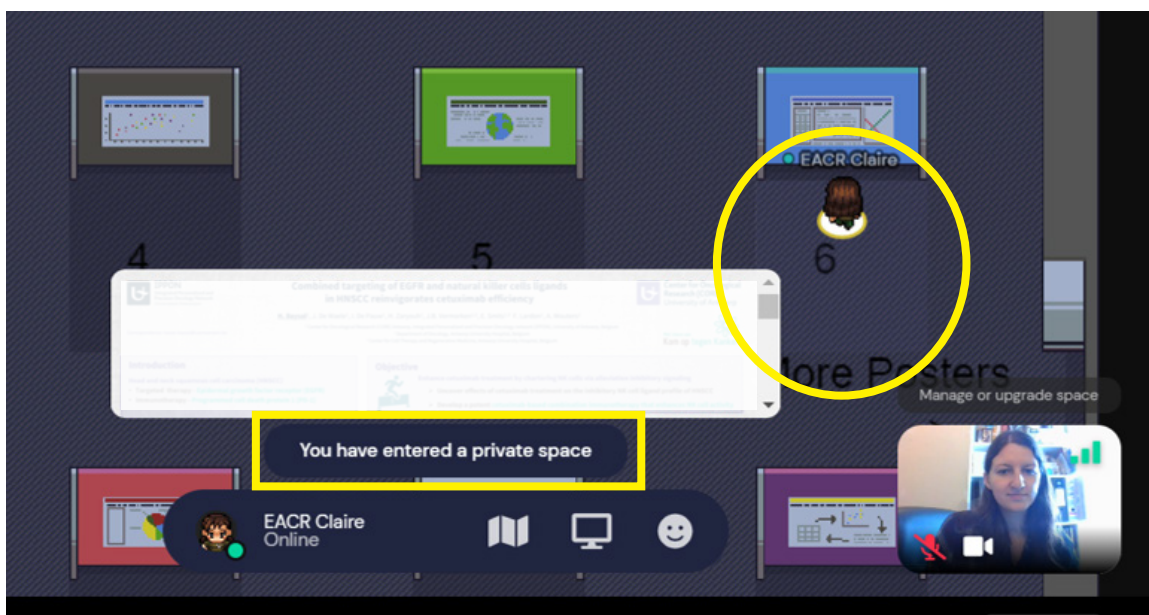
EACR Claire

4

5

6

Combined targeting of EGFR and natural killer cells ligands in HNSCC reinvigorates cetuximab efficiency

Introduction

Objective

More Posters

Manage or upgrade space

You have entered a private space

EACR Claire
Online